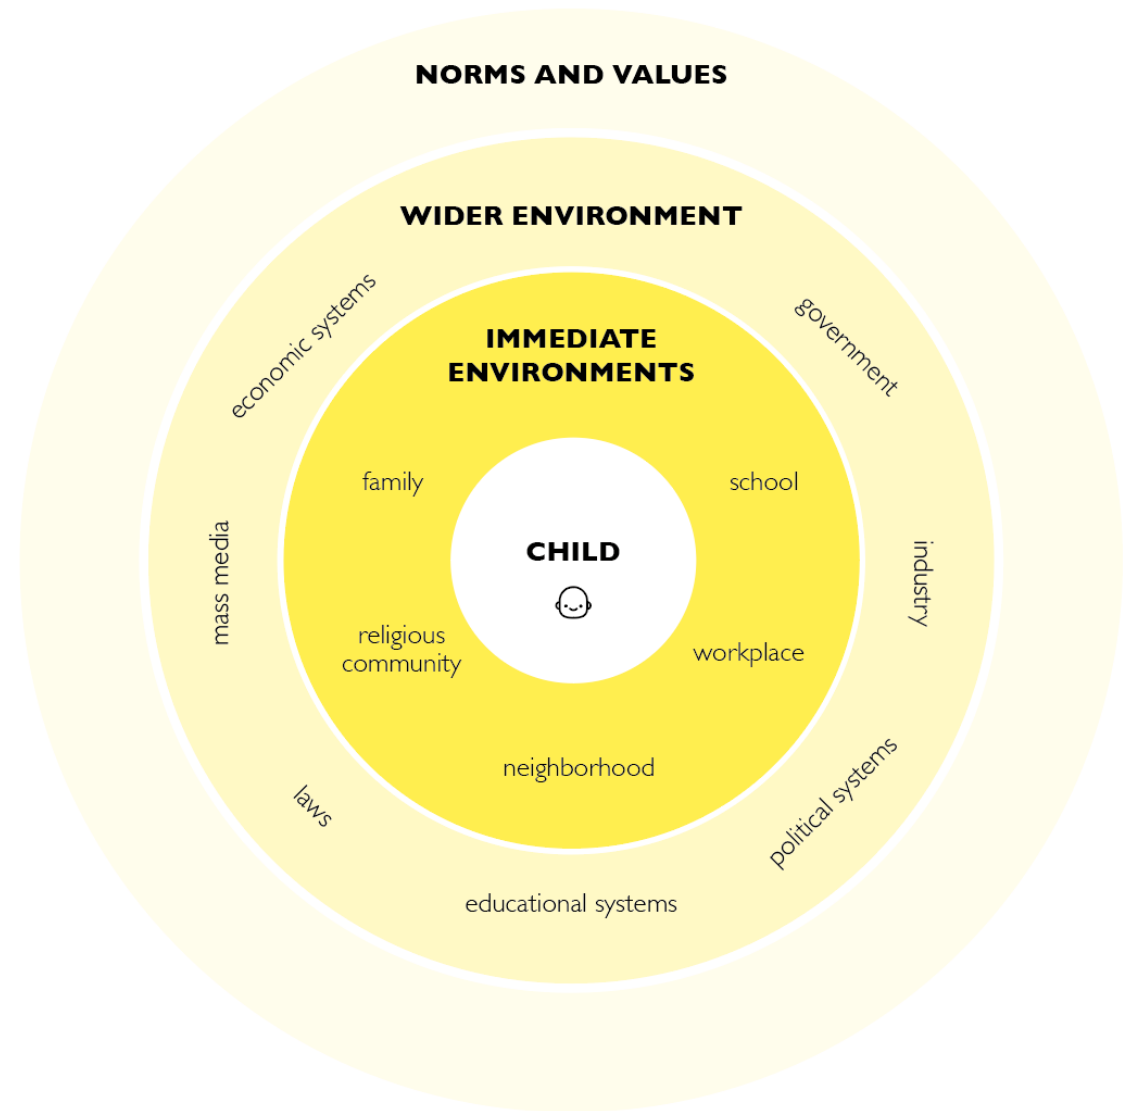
NORMS AND VALUES

WIDER ENVIRONMENT

economic systems

government

IMMEDIATE ENVIRONMENTS

family

school

CHILD

mass media

industry

religious community

workplace

neighborhood

laws

political systems

educational systems